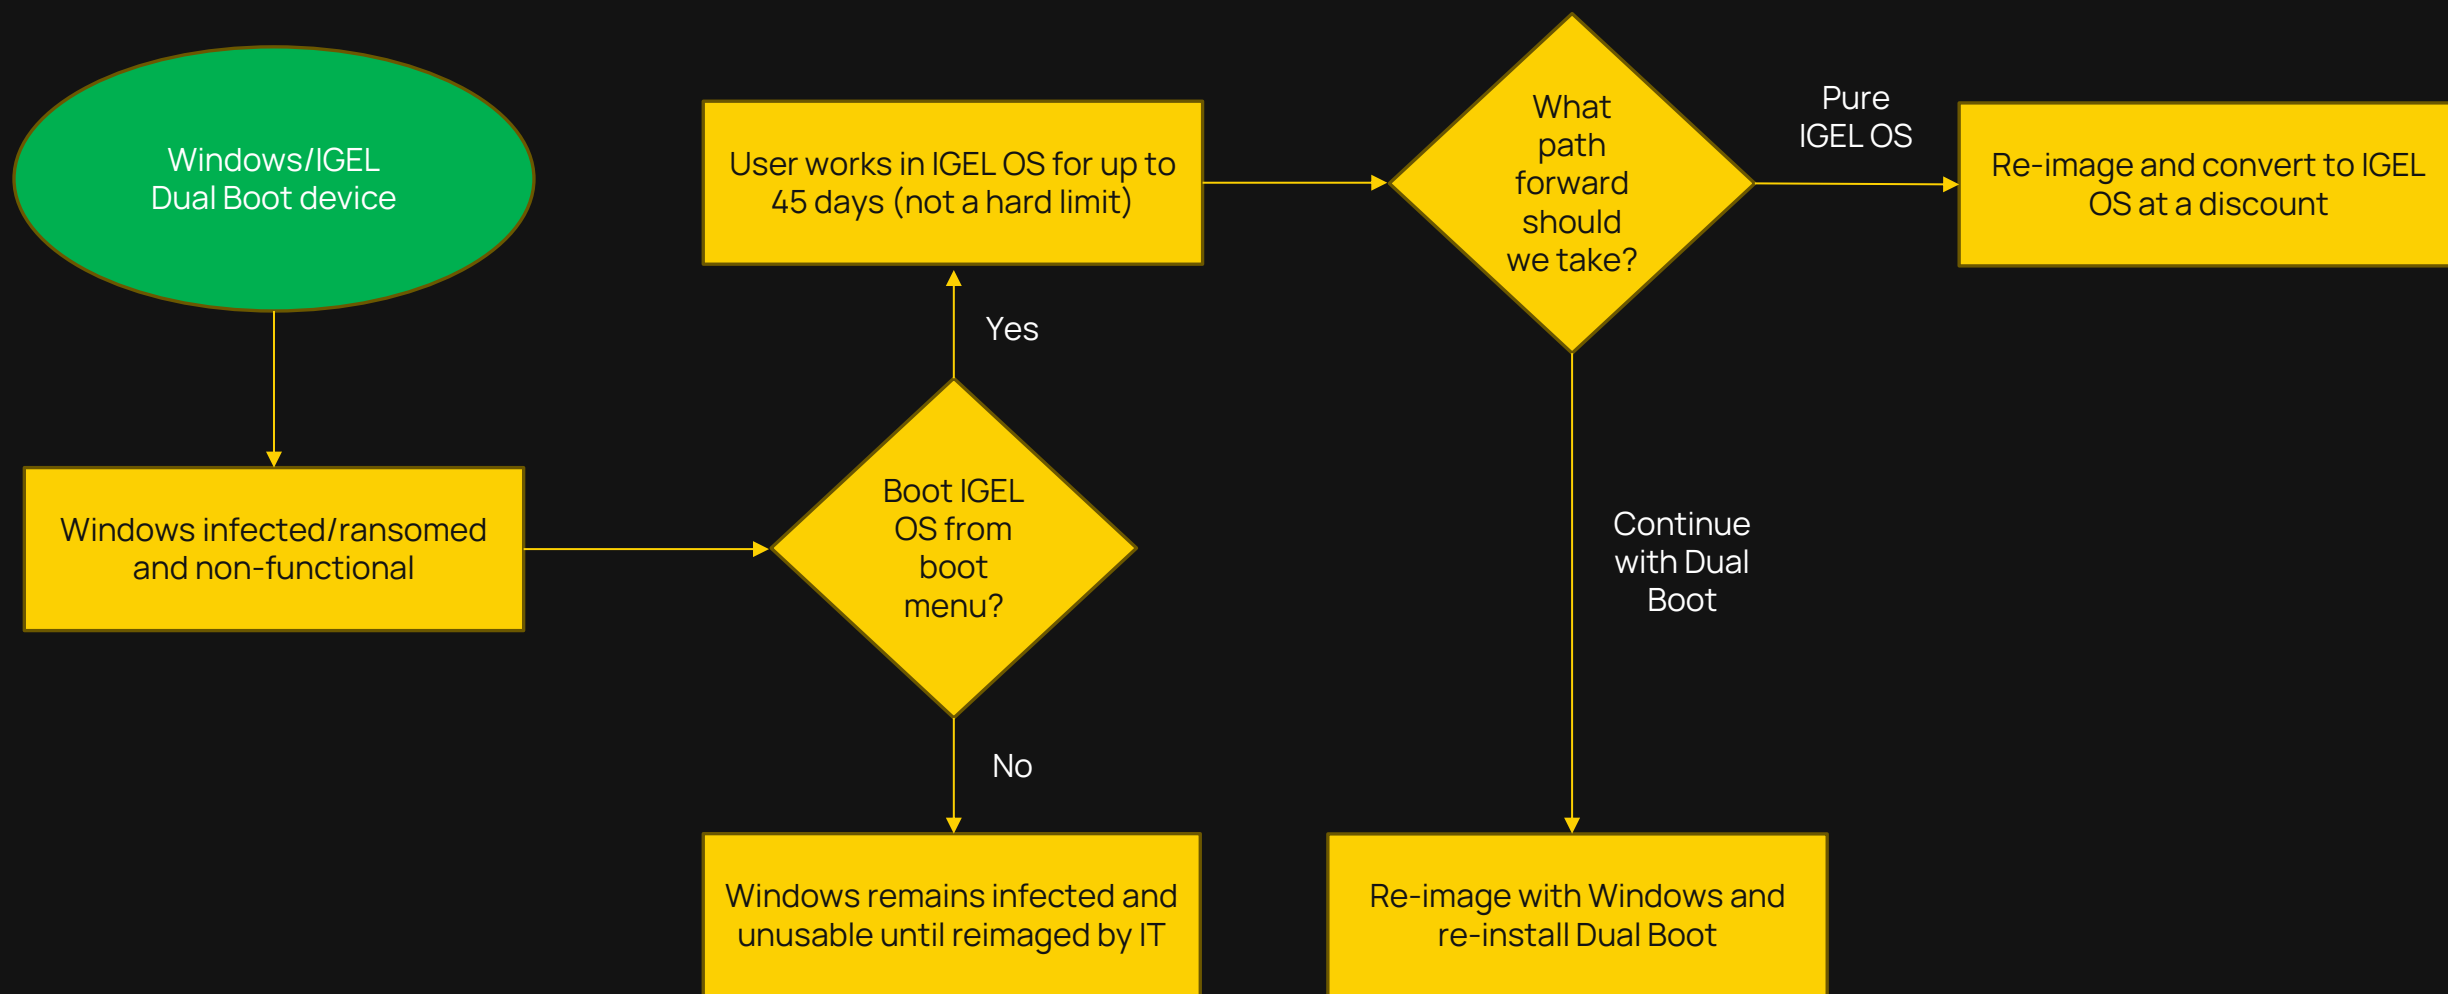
Windows/IGEL Dual Boot device

Windows infected/ransomed and non-functional

Boot IGEL OS from boot menu?

Yes

User works in IGEL OS for up to 45 days (not a hard limit)

No

Windows remains infected and unusable until reimaged by IT

What path forward should we take?

Pure IGEL OS

Re-image and convert to IGEL OS at a discount

Continue with Dual Boot

Re-image with Windows and re-install Dual Boot